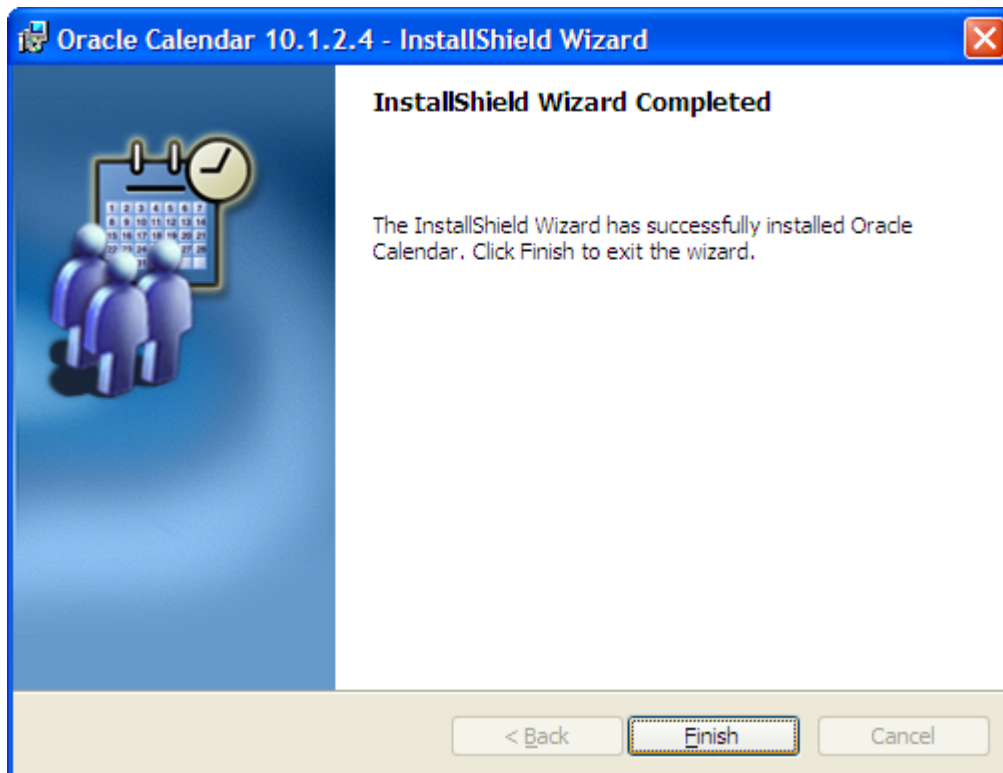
Oracle Calendar 10.1.2.4 - InstallShield Wizard

InstallShield Wizard Completed

The InstallShield Wizard has successfully installed Oracle Calendar. Click Finish to exit the wizard.

< Back

Finish

Cancel